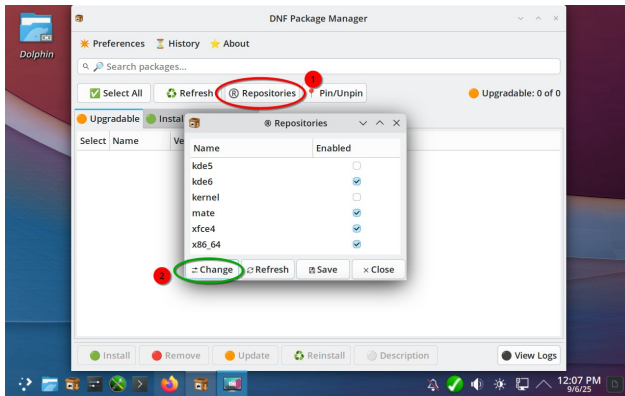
Dolphin

DNF Package Manager

Preferences History About

Search packages...

Select All Refresh Repositories 1 Pin/Unpin Upgradable: 0 of 0

Upgradable Instal

Select Name Ve

Repositories

| Name | Enabled |
|---|---|
| kde5 | |
| kde6 | ✓ |
| kernel | |
| mate | ✓ |
| xfce4 | ✓ |
| x86_64 | ✓ |

2 Change Refresh Save × Close

Install Remove Update Reinstall Description View Logs

12:07 PM
9/6/25